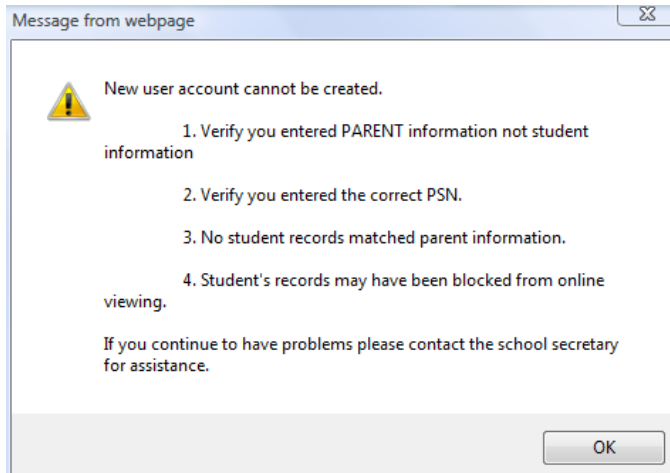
Message from webpage

New user account cannot be created.

1. Verify you entered PARENT information not student information

2. Verify you entered the correct PSN.

3. No student records matched parent information.

4. Student's records may have been blocked from online viewing.

If you continue to have problems please contact the school secretary for assistance.

OK